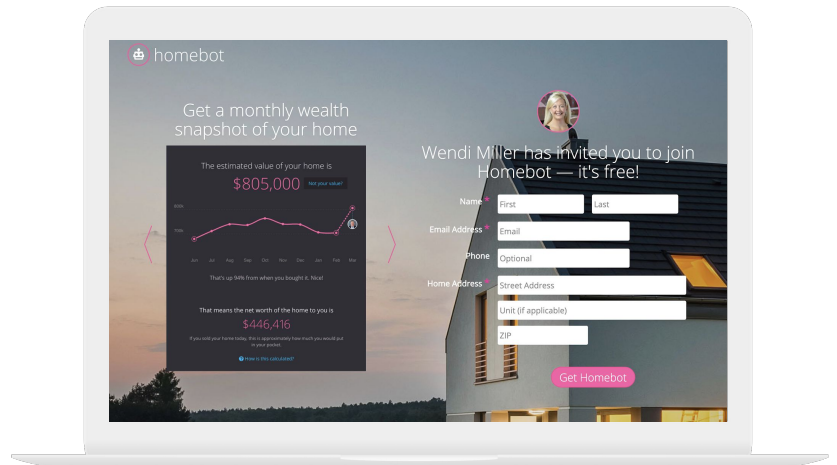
homebot

Get a monthly wealth snapshot of your home

The estimated value of your home is

$805,000

Not your value?

$800k

750k

Jun Jul Aug Sep Oct Nov Dec Jan Feb Mar

That's up 94% from when you bought it. Nice!

That means the net worth of the home to you is

$446,416

If you sold your home today, this is approximately how much you would put in your pocket.

How is this calculated?

Wendi Miller has invited you to join Homebot — it's free!

Name *

First

Last

Email Address *

Email

Phone

Optional

Home Address *

Street Address

Unit (if applicable)

ZIP

Get Homebot